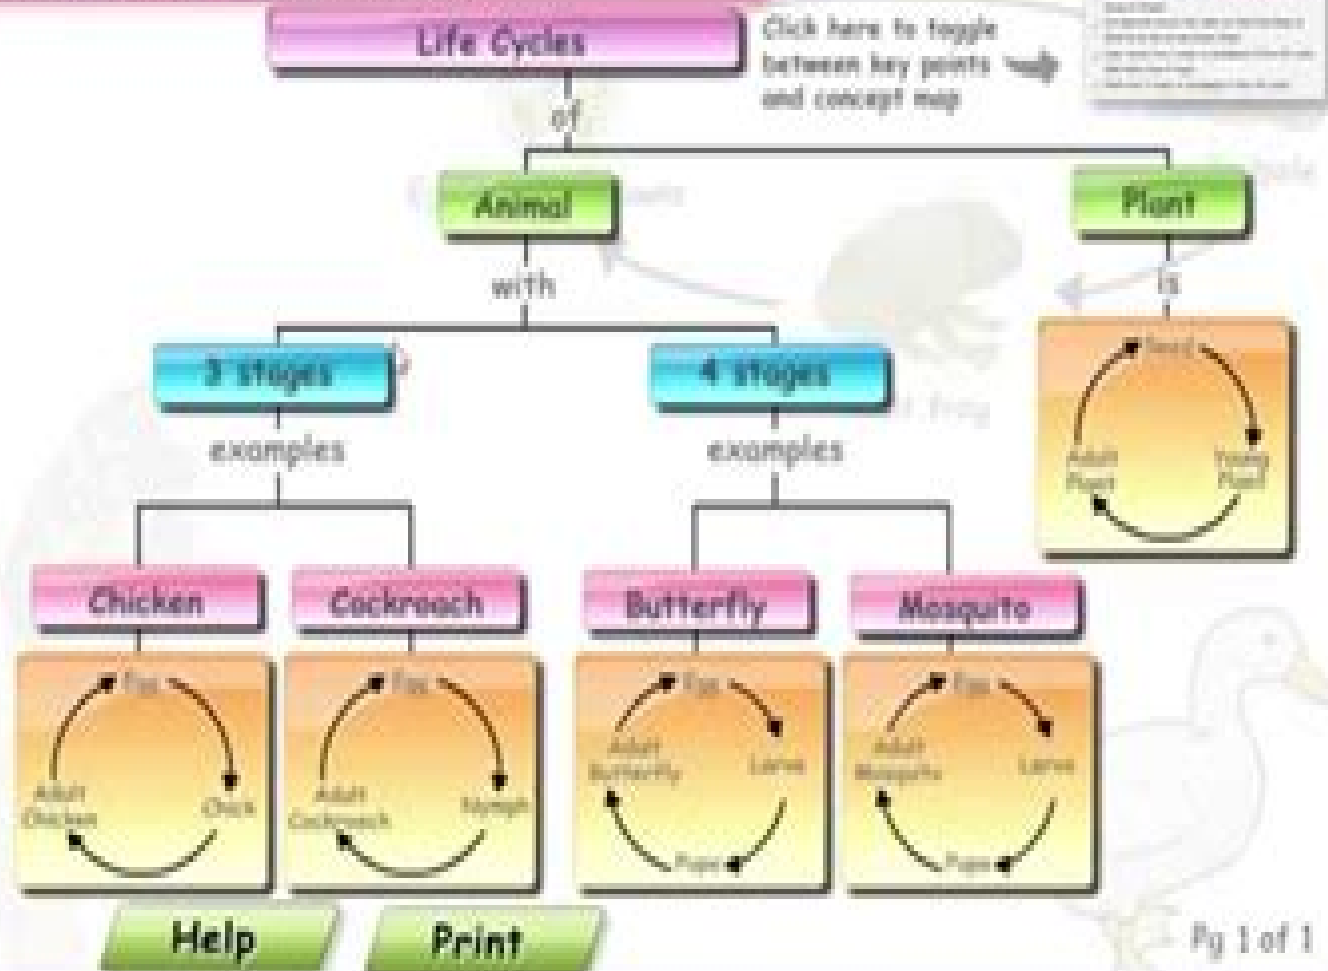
Life Cycles

Click here to toggle between key points and concept map

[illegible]

of

Animal

Plant

with

is

Seed

Adult Plant

Young Plant

3 stages

4 stages

examples

examples

Chicken

Cockroach

Butterfly

Mosquito

Egg

Adult Chicken

Chick

Egg

Adult Cockroach

Nymph

Egg

Adult Butterfly

Larva

Pupa

Egg

Adult Mosquito

Larva

Pupa

Help

Print

Pg 1 of 1